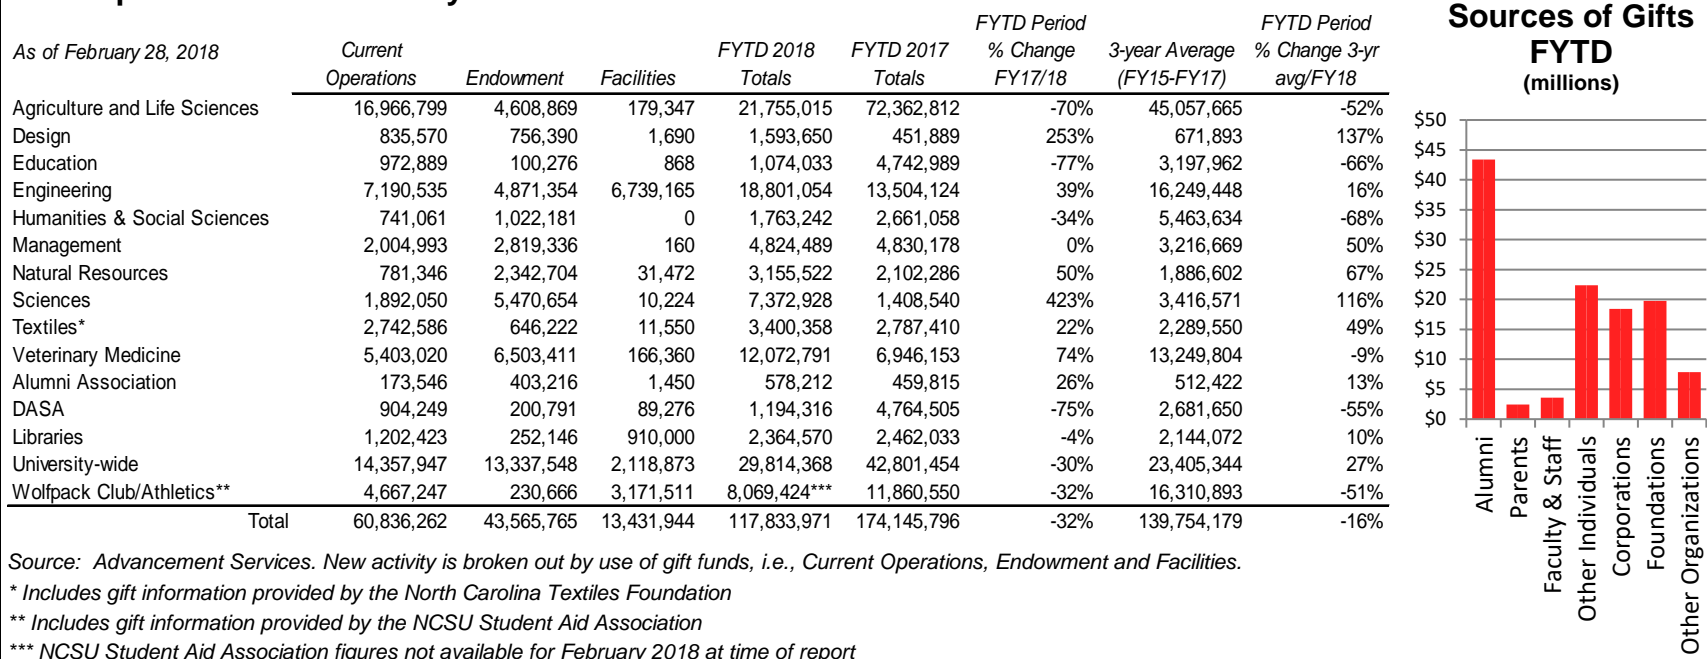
| As of February 28, 2018 | Current Operations | Endowment | Facilities | FYTD 2018 Totals | FYTD 2017 Totals | FYTD Period % Change FY17/18 | 3-year Average (FY15-FY17) | FYTD Period % Change 3-yr avg/FY18 |
|---|---|---|---|---|---|---|---|---|
| Agriculture and Life Sciences | 16,966,799 | 4,608,869 | 179,347 | 21,755,015 | 72,362,812 | -70% | 45,057,665 | -52% |
| Design | 835,570 | 756,390 | 1,690 | 1,593,650 | 451,889 | 253% | 671,893 | 137% |
| Education | 972,889 | 100,276 | 868 | 1,074,033 | 4,742,989 | -77% | 3,197,962 | -66% |
| Engineering | 7,190,535 | 4,871,354 | 6,739,165 | 18,801,054 | 13,504,124 | 39% | 16,249,448 | 16% |
| Humanities & Social Sciences | 741,061 | 1,022,181 | 0 | 1,763,242 | 2,661,058 | -34% | 5,463,634 | -68% |
| Management | 2,004,993 | 2,819,336 | 160 | 4,824,489 | 4,830,178 | 0% | 3,216,669 | 50% |
| Natural Resources | 781,346 | 2,342,704 | 31,472 | 3,155,522 | 2,102,286 | 50% | 1,886,602 | 67% |
| Sciences | 1,892,050 | 5,470,654 | 10,224 | 7,372,928 | 1,408,540 | 423% | 3,416,571 | 116% |
| Textiles* | 2,742,586 | 646,222 | 11,550 | 3,400,358 | 2,787,410 | 22% | 2,289,550 | 49% |
| Veterinary Medicine | 5,403,020 | 6,503,411 | 166,360 | 12,072,791 | 6,946,153 | 74% | 13,249,804 | -9% |
| Alumni Association | 173,546 | 403,216 | 1,450 | 578,212 | 459,815 | 26% | 512,422 | 13% |
| DASA | 904,249 | 200,791 | 89,276 | 1,194,316 | 4,764,505 | -75% | 2,681,650 | -55% |
| Libraries | 1,202,423 | 252,146 | 910,000 | 2,364,570 | 2,462,033 | -4% | 2,144,072 | 10% |
| University-wide | 14,357,947 | 13,337,548 | 2,118,873 | 29,814,368 | 42,801,454 | -30% | 23,405,344 | 27% |
| Wolfpack Club/Athletics** | 4,667,247 | 230,666 | 3,171,511 | 8,069,424*** | 11,860,550 | -32% | 16,310,893 | -51% |
| Total | 60,836,262 | 43,565,765 | 13,431,944 | 117,833,971 | 174,145,796 | -32% | 139,754,179 | -16% |

Source: Advancement Services. New activity is broken out by use of gift funds, i.e., Current Operations, Endowment and Facilities.

* Includes gift information provided by the North Carolina Textiles Foundation

** Includes gift information provided by the NCSU Student Aid Association

*** NCSU Student Aid Association figures not available for February 2018 at time of report

Sources of Gifts FYTD (millions)

$50
$45
$40
$35
$30
$25
$20
$15
$10
$5
$0

Alumni
Parents
Faculty & Staff
Other Individuals
Corporations
Foundations
Other Organizations